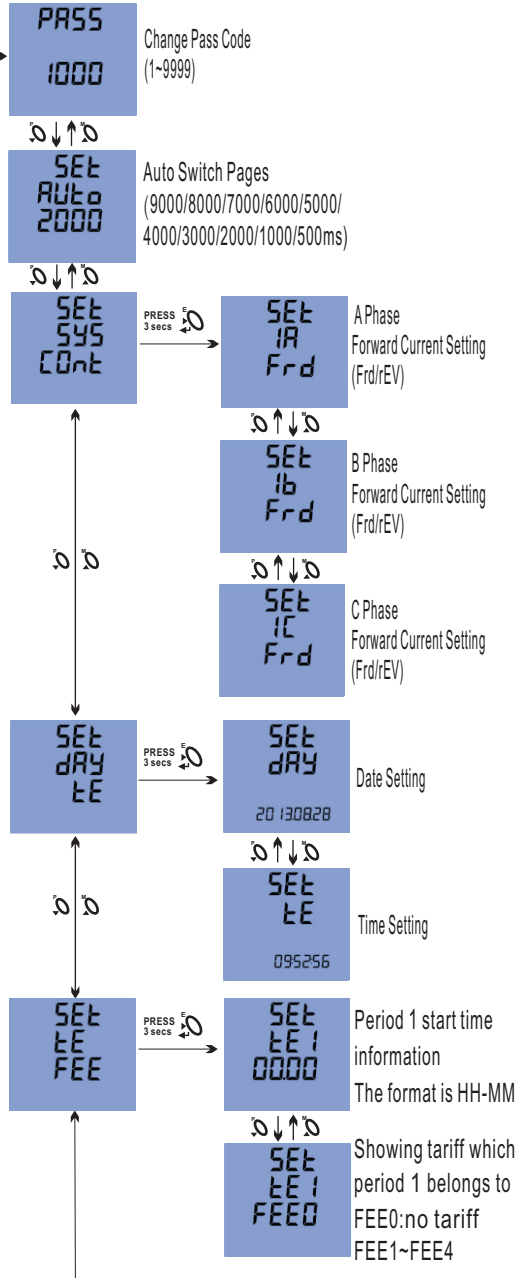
PASS
1000

Change Pass Code (1~9999)

SEt
Auto
2000

Auto Switch Pages (9000/8000/7000/6000/5000/ 4000/3000/2000/1000/500ms)

SEt
SYS
COnt

PRESS 3 secs

SEt
1A
Frd

A Phase
Forward Current Setting (Frd/rEV)

SEt
1b
Frd

B Phase
Forward Current Setting (Frd/rEV)

SEt
1C
Frd

C Phase
Forward Current Setting (Frd/rEV)

SEt
dAY
tE

PRESS 3 secs

SEt
dAY
20130828

Date Setting

SEt
tE
095256

Time Setting

SEt
tE
FEE

PRESS 3 secs

SEt
tE 1
00.00

Period 1 start time information
The format is HH-MM

SEt
tE 1
FEE0

Showing tariff which period 1 belongs to
FEE0:no tariff
FEE1~FEE4